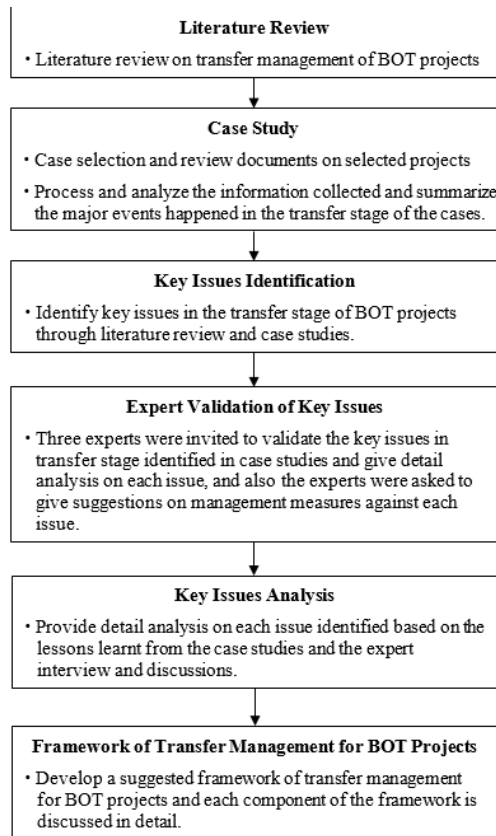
**Literature Review**

• Literature review on transfer management of BOT projects

**Case Study**

• Case selection and review documents on selected projects

• Process and analyze the information collected and summarize the major events happened in the transfer stage of the cases.

**Key Issues Identification**

• Identify key issues in the transfer stage of BOT projects through literature review and case studies.

**Expert Validation of Key Issues**

• Three experts were invited to validate the key issues in transfer stage identified in case studies and give detail analysis on each issue, and also the experts were asked to give suggestions on management measures against each issue.

**Key Issues Analysis**

• Provide detail analysis on each issue identified based on the lessons learnt from the case studies and the expert interview and discussions.

**Framework of Transfer Management for BOT Projects**

• Develop a suggested framework of transfer management for BOT projects and each component of the framework is discussed in detail.